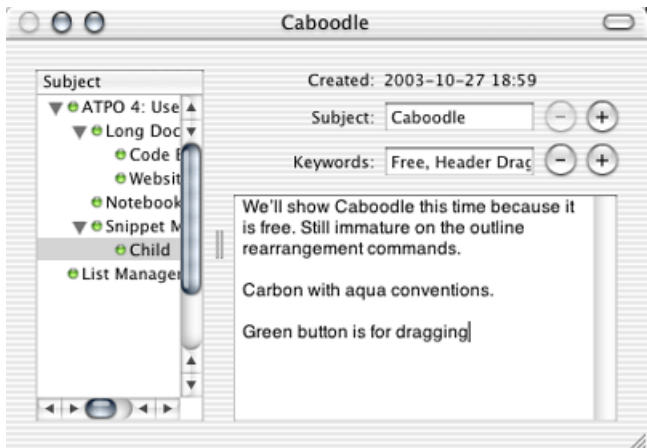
Caboodle

Subject
ATPO 4: Use
Long Doc
Code E
Websit
Notebook
Snippet M
Child
List Manager

Created: 2003-10-27 18:59

Subject: Caboodle

Keywords: Free, Header Drag

We'll show Caboodle this time because it is free. Still immature on the outline rearrangement commands.

Carbon with aqua conventions.

Green button is for dragging